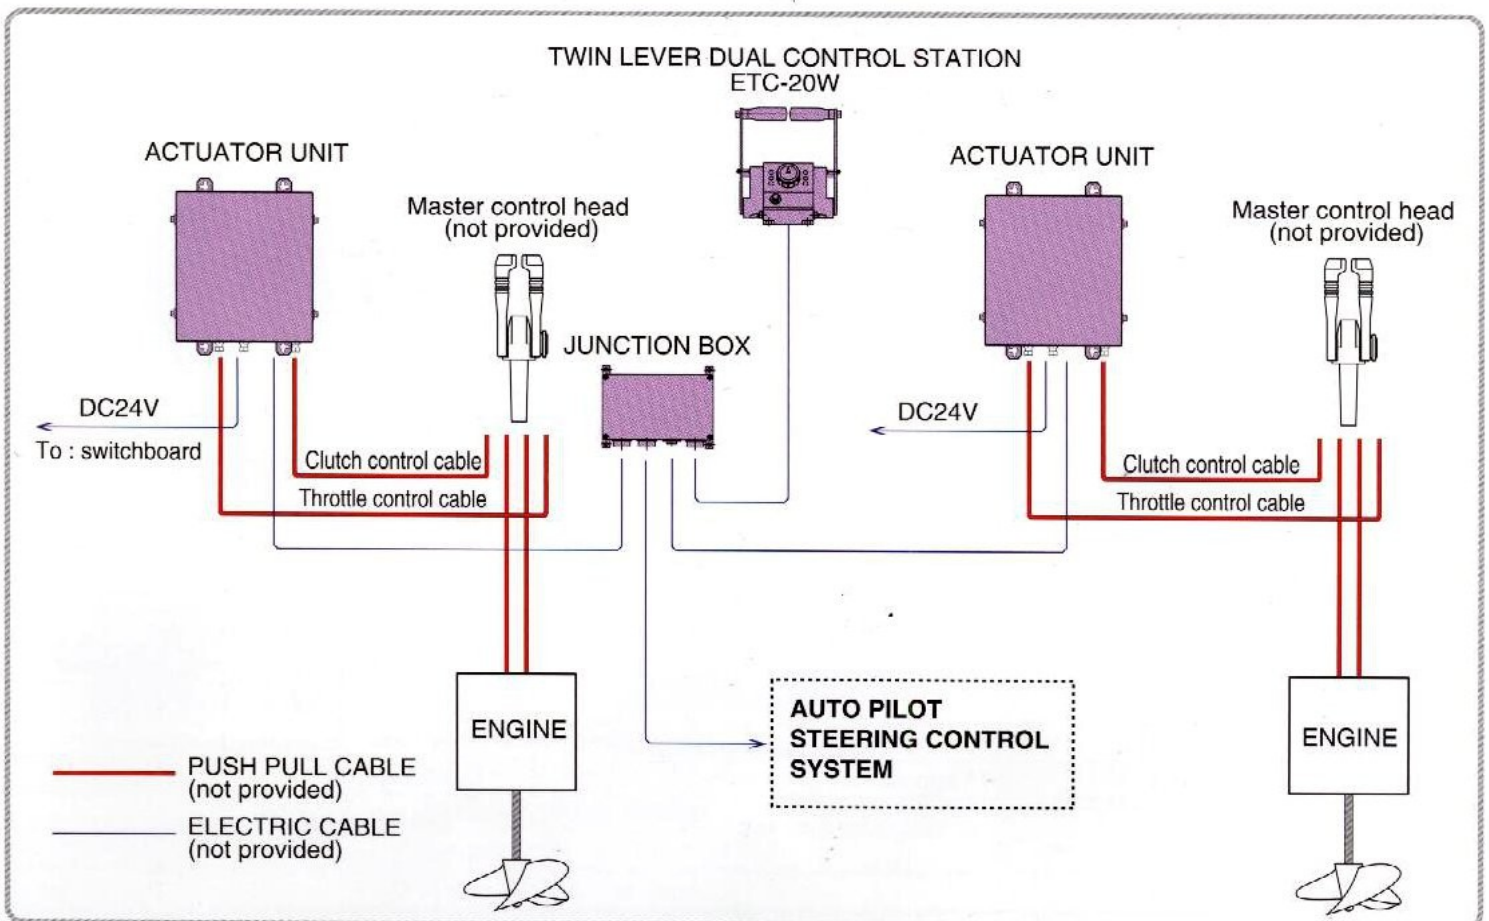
TWIN LEVER DUAL CONTROL STATION
ETC-20W

ACTUATOR UNIT

Master control head
(not provided)

JUNCTION BOX

ACTUATOR UNIT

Master control head
(not provided)

DC24V
To : switchboard

Clutch control cable

Throttle control cable

DC24V

Clutch control cable

Throttle control cable

ENGINE

AUTO PILOT
STEERING CONTROL
SYSTEM

ENGINE

PUSH PULL CABLE
(not provided)

ELECTRIC CABLE
(not provided)